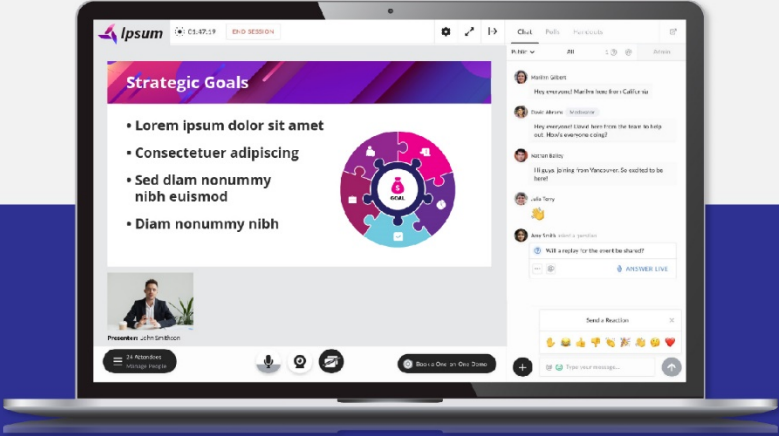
ipsum

01:47:19

END SESSION

Strategic Goals

• Lorem ipsum dolor sit amet

• Consectetuer adipiscing

• Sed diam nonummy nibh euismod

• Diam nonummy nibh

GOAL

Presenter: John Smithson

24 Attendees
Manage People

Book a One on One Demo

Chat Polls Handouts

All

Marilyn Gilbert
Hey everyone! Marilyn here from California

Rosie Abrams
Hey everyone! Rosie here from the team to help out. How's everyone doing?

Nathan Bailey
Hi guys, joining from Vancouver. So excited to be here!

Julia Terry

Ana Smith
Will a replay for the event be shared?

ANSWER LIVE

Send a Reaction

Type your message...